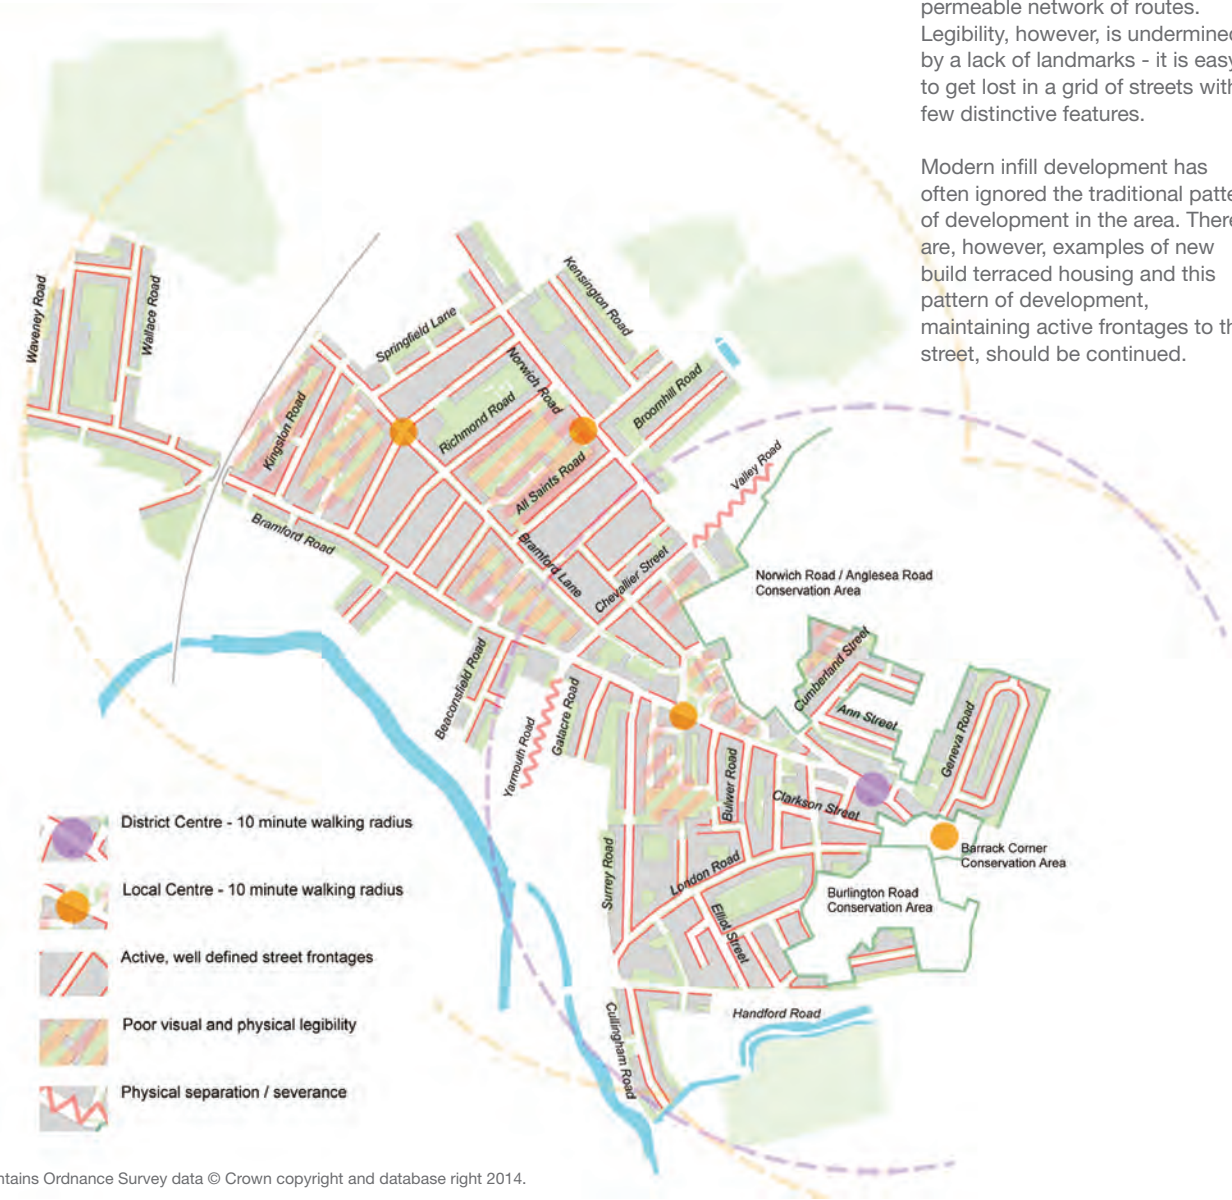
permeable network of routes. Legibility, however, is undermined by a lack of landmarks - it is easy to get lost in a grid of streets with few distinctive features.

Modern infill development has often ignored the traditional patte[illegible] of development in the area. There are, however, examples of new build terraced housing and this pattern of development, maintaining active frontages to th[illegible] street, should be continued.

Waveney Road

Wallace Road

Springfield Lane

Kensington Road

Norwich Road

Kingston Road

Richmond Road

Broomhill Road

All Saints Road

Valley Road

Bramford Road

Bramford Lane

Chevallier Street

Norwich Road / Anglesea Road Conservation Area

Cumberland Street

Beaconsfield Road

Gatacre Road

Ann Street

Geneva Road

Yarmouth Road

Bulwer Road

Clarkson Street

Barrack Corner Conservation Area

Surrey Road

London Road

Burlington Road Conservation Area

Elliot Street

Handford Road

Cullingham Road

District Centre - 10 minute walking radius

Local Centre - 10 minute walking radius

Active, well defined street frontages

Poor visual and physical legibility

Physical separation / severance

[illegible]tains Ordnance Survey data © Crown copyright and database right 2014.